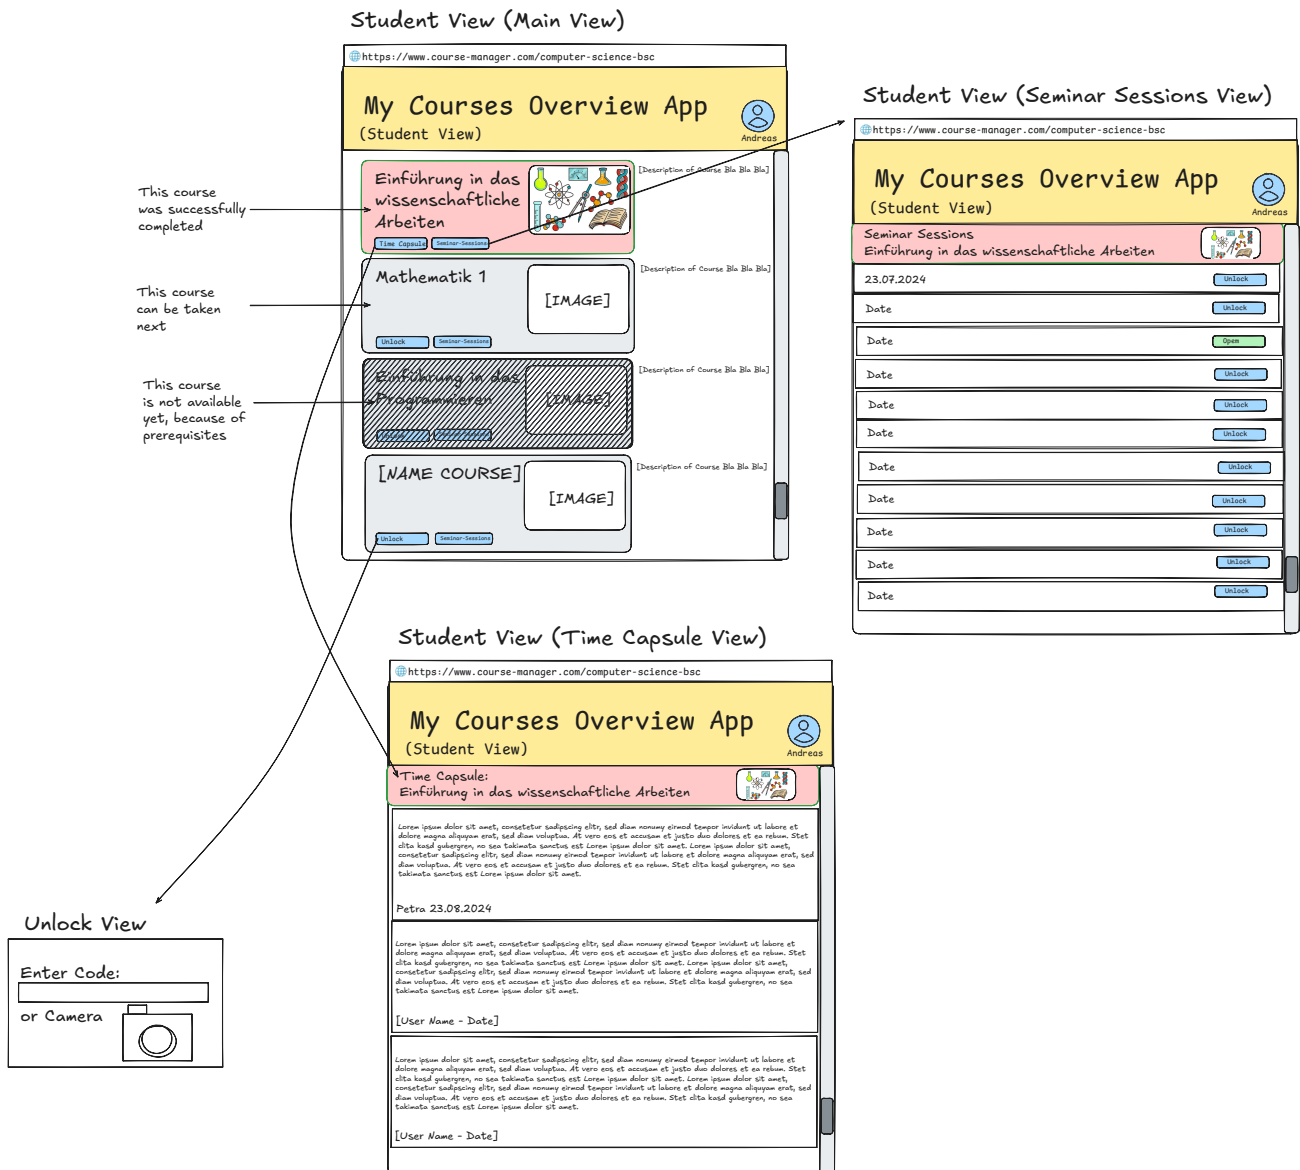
Student View (Main View)

https://www.course-manager.com/computer-science-bsc

My Courses Overview App
(Student View)
Andreas

This course was successfully completed

Einführung in das wissenschaftliche Arbeiten
Time Capsule
Seminar-Sessions
[Description of Course Bla Bla Bla]

This course can be taken next

Mathematik 1
[IMAGE]
Unlock
Seminar-Sessions
[Description of Course Bla Bla Bla]

This course is not available yet, because of prerequisites

Einführung in das Programmieren
[IMAGE]
[Description of Course Bla Bla Bla]

[NAME COURSE]
[IMAGE]
Unlock
Seminar-Sessions
[Description of Course Bla Bla Bla]

Student View (Seminar Sessions View)

https://www.course-manager.com/computer-science-bsc

My Courses Overview App
(Student View)
Andreas

Seminar Sessions
Einführung in das wissenschaftliche Arbeiten

23.07.2024 Unlock
Date Unlock
Date Open
Date Unlock
Date Unlock
Date Unlock
Date Unlock
Date Unlock
Date Unlock
Date Unlock
Date Unlock

Student View (Time Capsule View)

https://www.course-manager.com/computer-science-bsc

My Courses Overview App
(Student View)
Andreas

Time Capsule:
Einführung in das wissenschaftliche Arbeiten

Lorem ipsum dolor sit amet, consetetur sadipscing elitr, sed diam nonumy eirmod tempor invidunt ut labore et dolore magna aliquyam erat, sed diam voluptua. At vero eos et accusam et justo duo dolores et ea rebum. Stet clita kasd gubergren, no sea takimata sanctus est Lorem ipsum dolor sit amet. Lorem ipsum dolor sit amet, consetetur sadipscing elitr, sed diam nonumy eirmod tempor invidunt ut labore et dolore magna aliquyam erat, sed diam voluptua. At vero eos et accusam et justo duo dolores et ea rebum. Stet clita kasd gubergren, no sea takimata sanctus est Lorem ipsum dolor sit amet.

Petra 23.08.2024

Lorem ipsum dolor sit amet, consetetur sadipscing elitr, sed diam nonumy eirmod tempor invidunt ut labore et dolore magna aliquyam erat, sed diam voluptua. At vero eos et accusam et justo duo dolores et ea rebum. Stet clita kasd gubergren, no sea takimata sanctus est Lorem ipsum dolor sit amet. Lorem ipsum dolor sit amet, consetetur sadipscing elitr, sed diam nonumy eirmod tempor invidunt ut labore et dolore magna aliquyam erat, sed diam voluptua. At vero eos et accusam et justo duo dolores et ea rebum. Stet clita kasd gubergren, no sea takimata sanctus est Lorem ipsum dolor sit amet.

[User Name - Date]

Lorem ipsum dolor sit amet, consetetur sadipscing elitr, sed diam nonumy eirmod tempor invidunt ut labore et dolore magna aliquyam erat, sed diam voluptua. At vero eos et accusam et justo duo dolores et ea rebum. Stet clita kasd gubergren, no sea takimata sanctus est Lorem ipsum dolor sit amet. Lorem ipsum dolor sit amet, consetetur sadipscing elitr, sed diam nonumy eirmod tempor invidunt ut labore et dolore magna aliquyam erat, sed diam voluptua. At vero eos et accusam et justo duo dolores et ea rebum. Stet clita kasd gubergren, no sea takimata sanctus est Lorem ipsum dolor sit amet.

[User Name - Date]

Unlock View

Enter Code:
or Camera